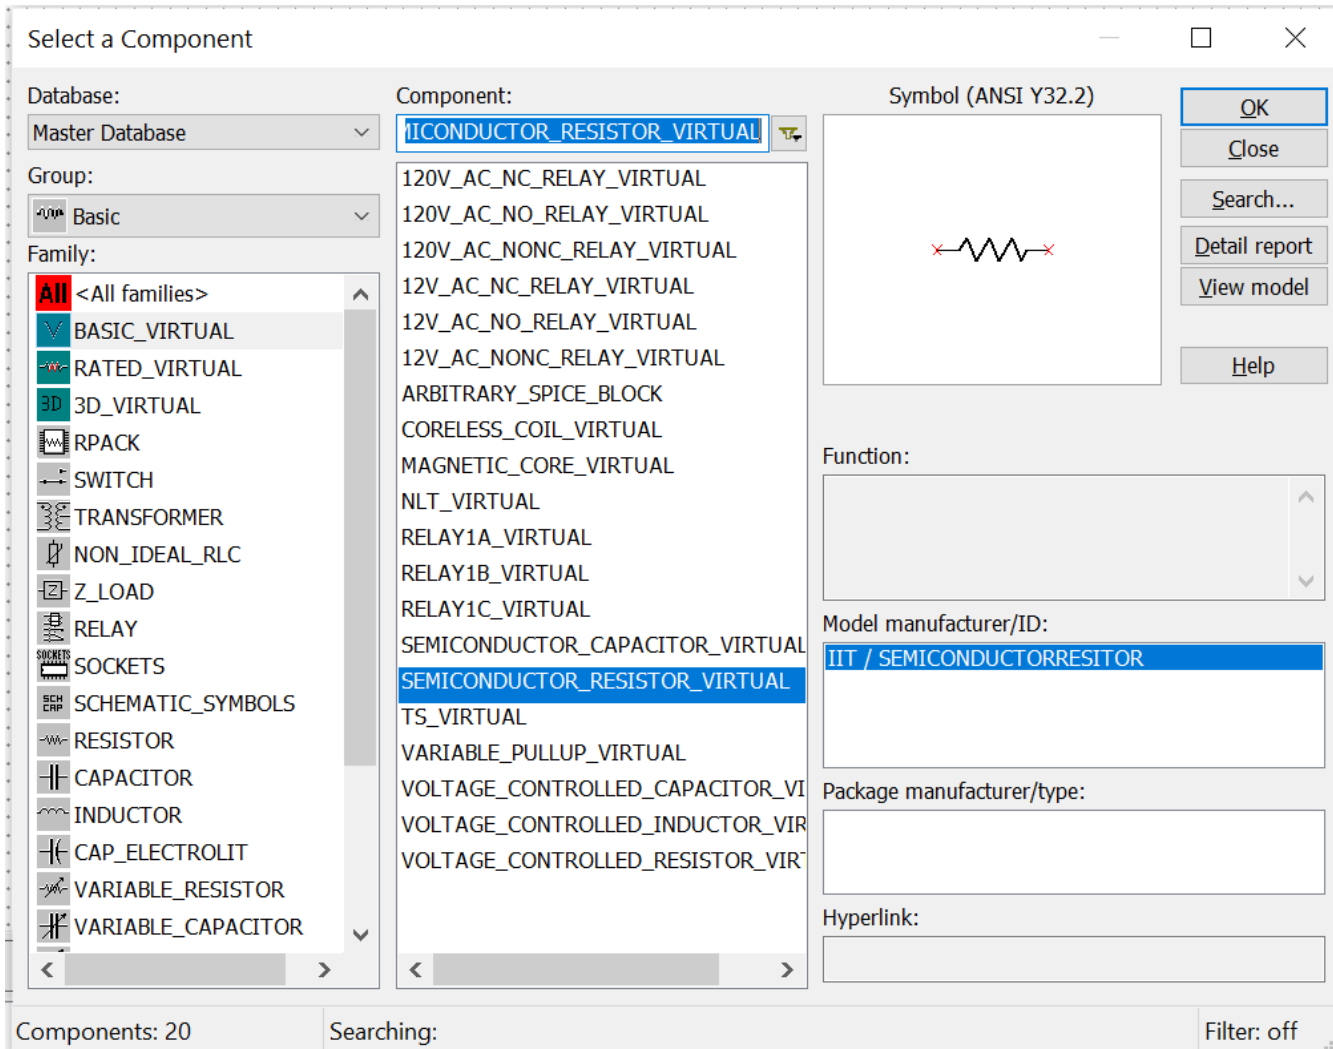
Select a Component

Database:
Master Database

Group:
Basic

Family:
All <All families>
BASIC_VIRTUAL
RATED_VIRTUAL
3D 3D_VIRTUAL
RPACK
SWITCH
TRANSFORMER
NON_IDEAL_RLC
Z_LOAD
RELAY
SOCKETS SOCKETS
SCH CAP SCHEMATIC_SYMBOLS
RESISTOR
CAPACITOR
INDUCTOR
CAP_ELECTROLIT
VARIABLE_RESISTOR
VARIABLE_CAPACITOR

Component:
IICONDUCTOR_RESISTOR_VIRTUAL

120V_AC_NC_RELAY_VIRTUAL
120V_AC_NO_RELAY_VIRTUAL
120V_AC_NONC_RELAY_VIRTUAL
12V_AC_NC_RELAY_VIRTUAL
12V_AC_NO_RELAY_VIRTUAL
12V_AC_NONC_RELAY_VIRTUAL
ARBITRARY_SPICE_BLOCK
CORELESS_COIL_VIRTUAL
MAGNETIC_CORE_VIRTUAL
NLT_VIRTUAL
RELAY1A_VIRTUAL
RELAY1B_VIRTUAL
RELAY1C_VIRTUAL
SEMICONDUCTOR_CAPACITOR_VIRTUAL
SEMICONDUCTOR_RESISTOR_VIRTUAL
TS_VIRTUAL
VARIABLE_PULLUP_VIRTUAL
VOLTAGE_CONTROLLED_CAPACITOR_VI
VOLTAGE_CONTROLLED_INDUCTOR_VIR
VOLTAGE_CONTROLLED_RESISTOR_VIR

Symbol (ANSI Y32.2)

Function:

Model manufacturer/ID:
IIT / SEMICONDUCTORRESITOR

Package manufacturer/type:

Hyperlink:

OK
Close
Search...
Detail report
View model
Help

Components: 20
Searching:
Filter: off